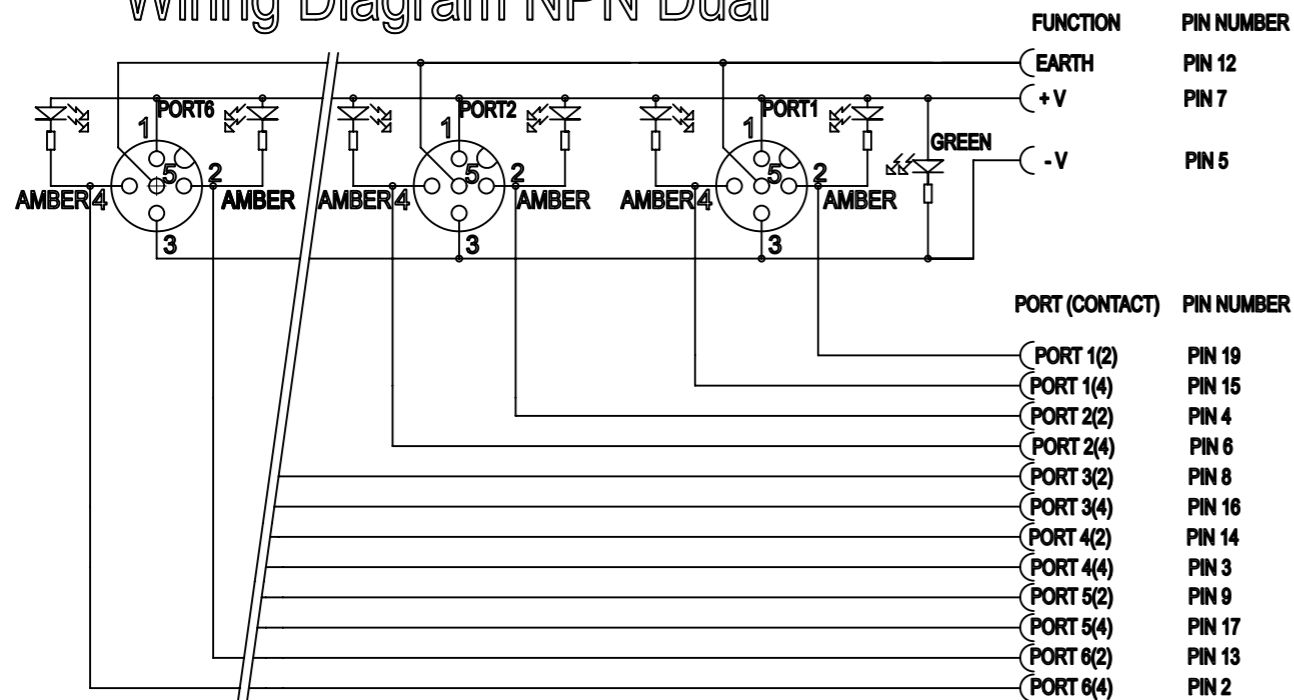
Wiring Diagram NPN Dual

| FUNCTION | PIN NUMBER |
|---|---|
| EARTH | PIN 12 |
| +V | PIN 7 |
| -V | PIN 5 |

PORT6 1 5 2 3 AMBER 4 AMBER
PORT2 1 5 2 3 AMBER 4 AMBER
PORT1 1 5 2 3 AMBER 4 AMBER
GREEN

| PORT (CONTACT) | PIN NUMBER |
|---|---|
| PORT 1(2) | PIN 19 |
| PORT 1(4) | PIN 15 |
| PORT 2(2) | PIN 4 |
| PORT 2(4) | PIN 6 |
| PORT 3(2) | PIN 8 |
| PORT 3(4) | PIN 16 |
| PORT 4(2) | PIN 14 |
| PORT 4(4) | PIN 3 |
| PORT 5(2) | PIN 9 |
| PORT 5(4) | PIN 17 |
| PORT 6(2) | PIN 13 |
| PORT 6(4) | PIN 2 |